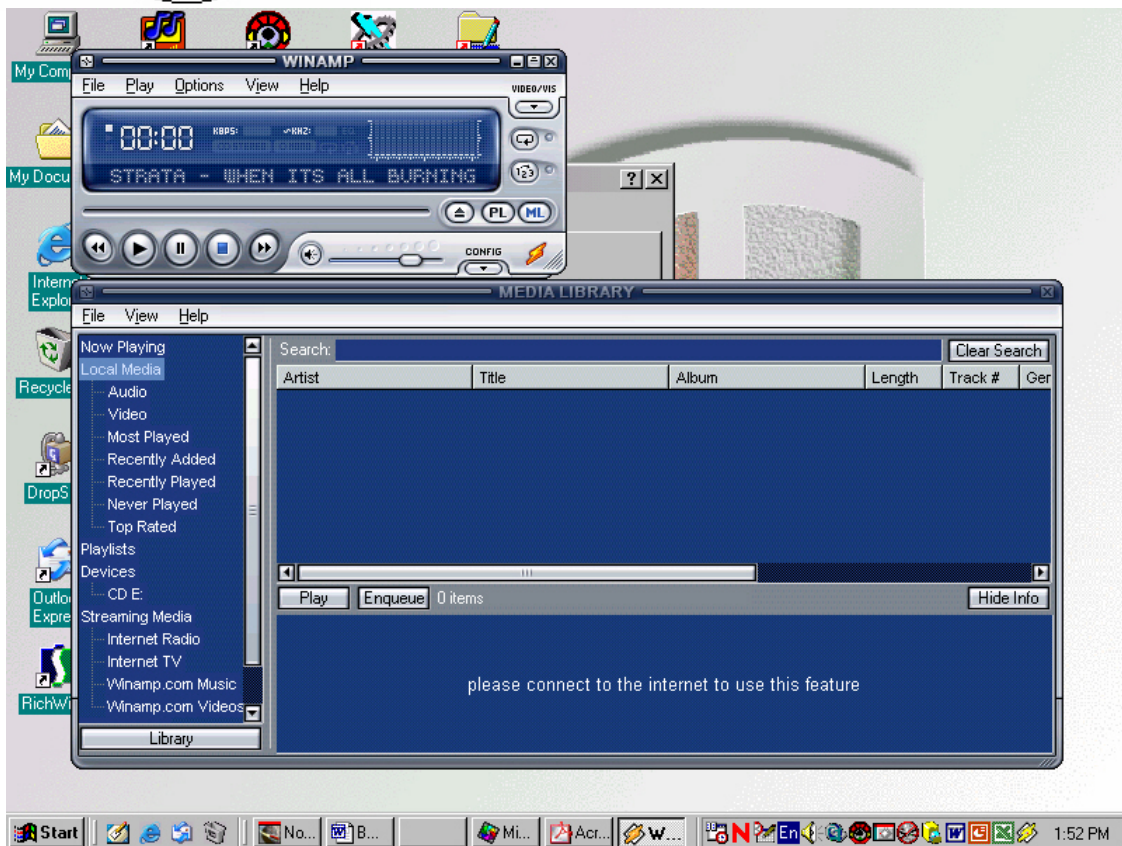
My Comp
My Docu
Intern
Explo
Recycle
DropS
Outlo
Expre
RichWi

WINAMP
File Play Options View Help
VIDEO/VIS
00:00 KBPS: KHZ:
STRATA - WHEN ITS ALL BURNING
PL ML
CONFIG

?

MEDIA LIBRARY
File View Help
Now Playing
Local Media
Audio
Video
Most Played
Recently Added
Recently Played
Never Played
Top Rated
Playlists
Devices
CD E:
Streaming Media
Internet Radio
Internet TV
Winamp.com Music
Winamp.com Videos
Library

Search:
Clear Search

| Artist | Title | Album | Length | Track # | Ger |
|---|---|---|---|---|---|

Play Enqueue 0 items Hide Info

please connect to the internet to use this feature

Start No... B... Mi... Acr... W... N En 1:52 PM